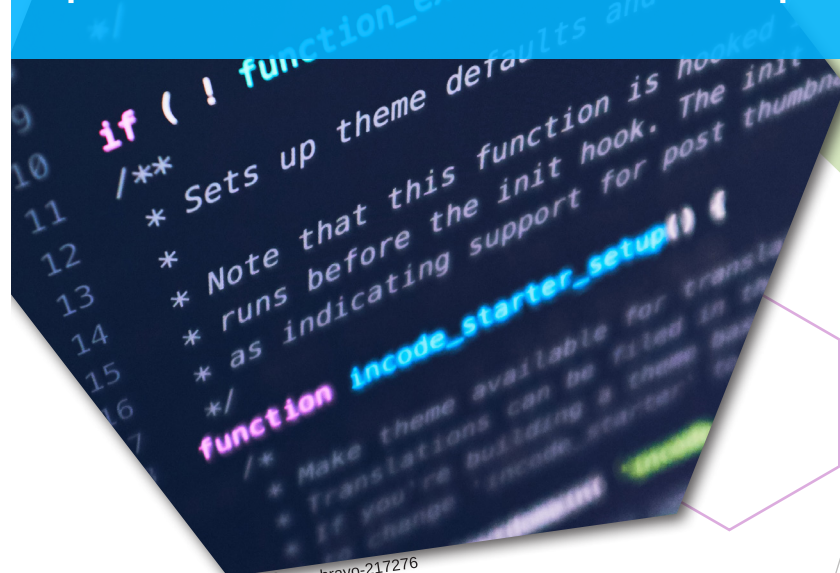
*/ function_exists defaults and
9 if ( ! func
10 /**
11 * Sets up theme defau
12 *
13 * Note that this function is hooked
14 * runs before the init hook. The init
15 * as indicating support for post thumbn
16 */
function incode_starter_setup() {
/*
* Make theme available for transla
* Translations can be filed in th
* If you're building a theme bas
* to change 'incode_starter' to
bravo-217276